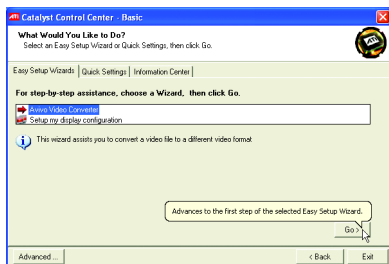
Catalyst Control Center - Basic

What Would You Like to Do?
Select an Easy Setup Wizard or Quick Settings, then click Go.

Easy Setup Wizards | Quick Settings | Information Center

For step-by-step assistance, choose a Wizard, then click Go.

Avivo Video Converter
Setup my display configuration

This wizard assists you to convert a video file to a different video format

Advances to the first step of the selected Easy Setup Wizard.

Go >

Advanced ...
< Back
Exit